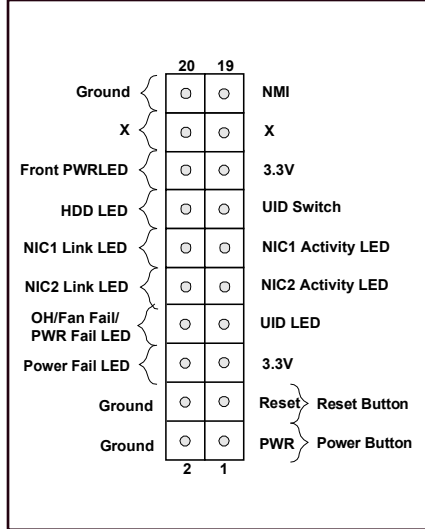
20 19

Ground NMI

X X

Front PWRLED 3.3V

HDD LED UID Switch

NIC1 Link LED NIC1 Activity LED

NIC2 Link LED NIC2 Activity LED

OH/Fan Fail/ PWR Fail LED UID LED

Power Fail LED 3.3V

Ground Reset Reset Button

Ground PWR Power Button

2 1